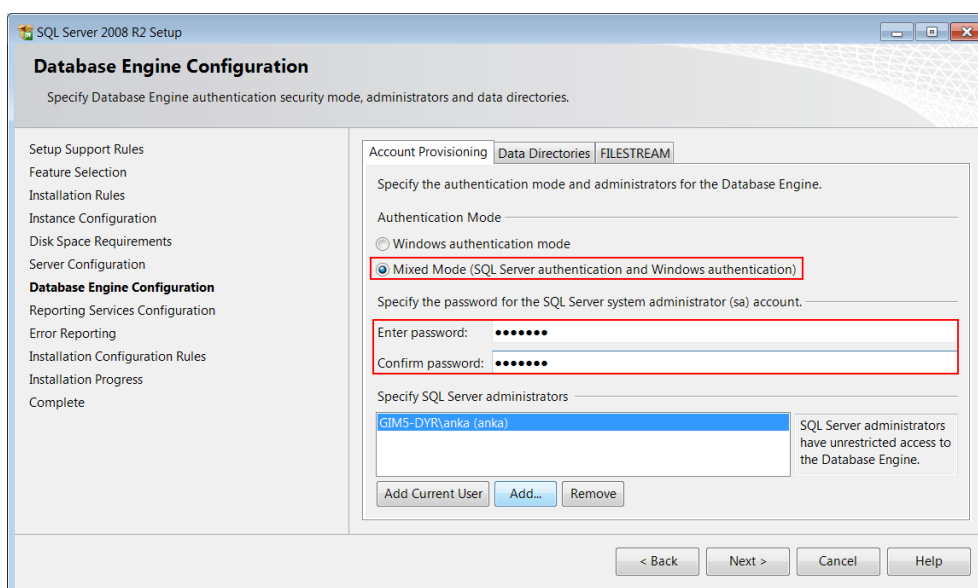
SQL Server 2008 R2 Setup

Database Engine Configuration

Specify Database Engine authentication security mode, administrators and data directories.

Setup Support Rules
Feature Selection
Installation Rules
Instance Configuration
Disk Space Requirements
Server Configuration
Database Engine Configuration
Reporting Services Configuration
Error Reporting
Installation Configuration Rules
Installation Progress
Complete

Account Provisioning | Data Directories | FILESTREAM

Specify the authentication mode and administrators for the Database Engine.

Authentication Mode

Windows authentication mode
Mixed Mode (SQL Server authentication and Windows authentication)

Specify the password for the SQL Server system administrator (sa) account.

Enter password: •••••••
Confirm password: •••••••

Specify SQL Server administrators

GIM5-DYR\anka (anka)

SQL Server administrators have unrestricted access to the Database Engine.

Add Current User
Add...
Remove

< Back
Next >
Cancel
Help